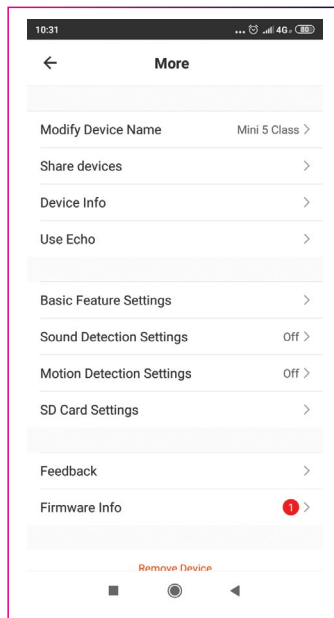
10:31 ... 4G 80

←

More

Modify Device Name Mini 5 Class >

Share devices >

Device Info >

Use Echo >

Basic Feature Settings >

Sound Detection Settings Off >

Motion Detection Settings Off >

SD Card Settings >

Feedback >

Firmware Info 1 >

Remove Device